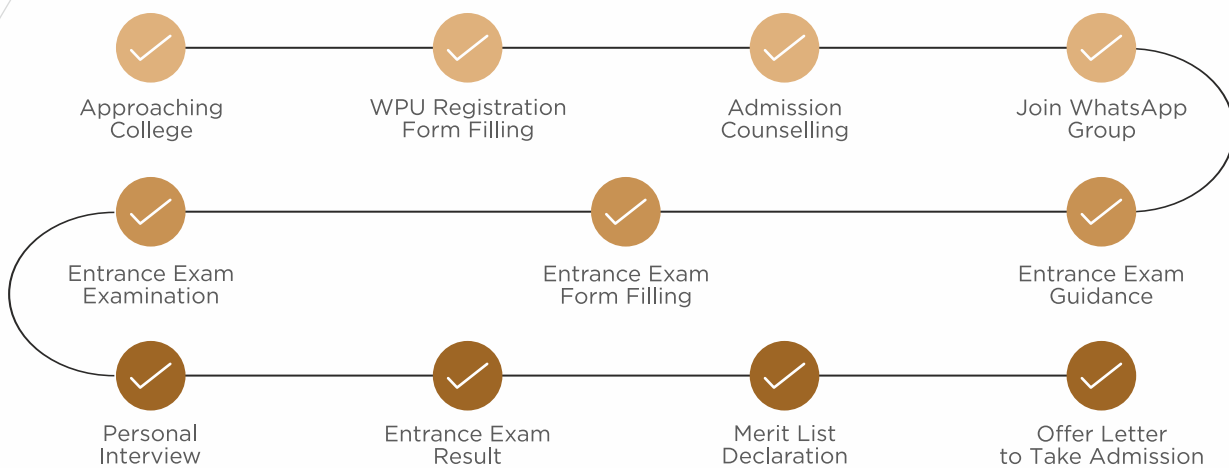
Approaching College

WPU Registration Form Filling

Admission Counselling

Join WhatsApp Group

Entrance Exam Guidance

Entrance Exam Form Filling

Entrance Exam Examination

Personal Interview

Entrance Exam Result

Merit List Declaration

Offer Letter to Take Admission